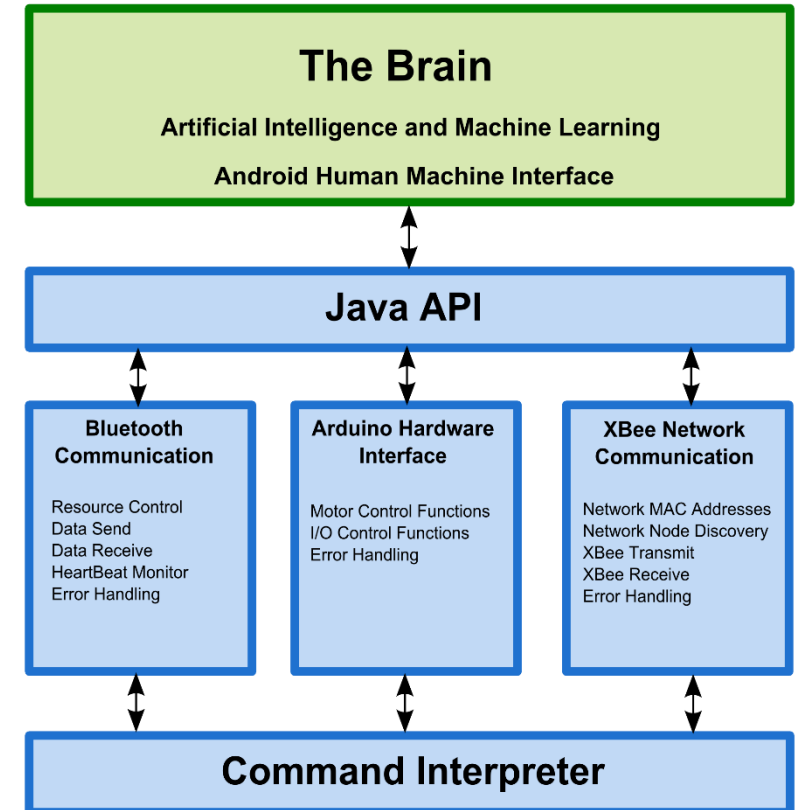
The Brain

Artificial Intelligence and Machine Learning

Android Human Machine Interface

Java API

Bluetooth Communication

Resource Control
Data Send
Data Receive
HeartBeat Monitor
Error Handling

Arduino Hardware Interface

Motor Control Functions
I/O Control Functions
Error Handling

XBee Network Communication

Network MAC Addresses
Network Node Discovery
XBee Transmit
XBee Receive
Error Handling

Command Interpreter